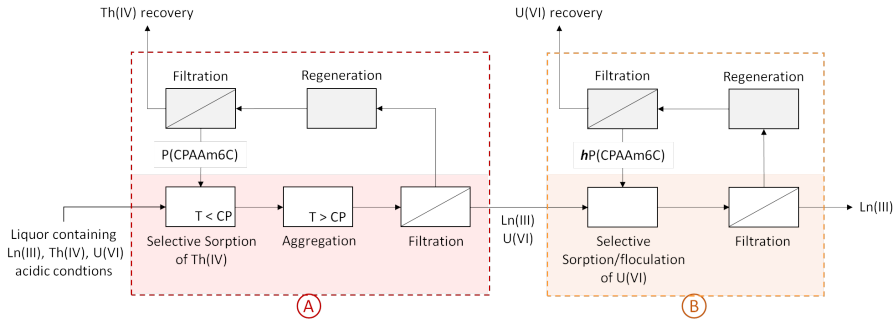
Th(IV) recovery

Filtration

Regeneration

P(CPAAm6C)

T < CP

T > CP

Liquor containing Ln(III), Th(IV), U(VI) acidic condtions

Selective Sorption of Th(IV)

Aggregation

Filtration

A

U(VI) recovery

Filtration

Regeneration

*h*P(CPAAm6C)

Ln(III) U(VI)

Selective Sorption/floculation of U(VI)

Filtration

Ln(III)

B